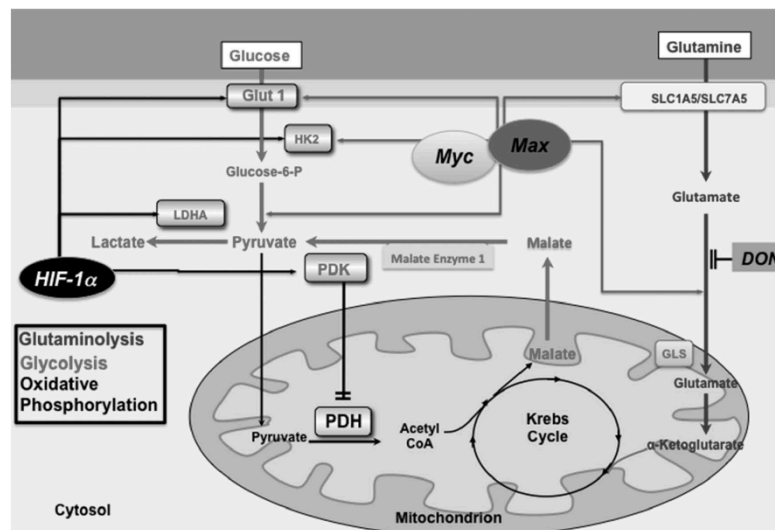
Glucose

Glutamine

Glut 1

SLC1A5/SLC7A5

HK2

Myc

Max

Glucose-6-P

Glutamate

LDHA

Lactate

Pyruvate

Malate

DON

HIF-1$\alpha$

PDK

Malate Enzyme 1

Glutaminolysis
Glycolysis
Oxidative Phosphorylation

Malate

GLS

PDH

Pyruvate

Acetyl CoA

Krebs Cycle

Glutamate

$\alpha$-Ketoglutarate

Cytosol

Mitochondrion